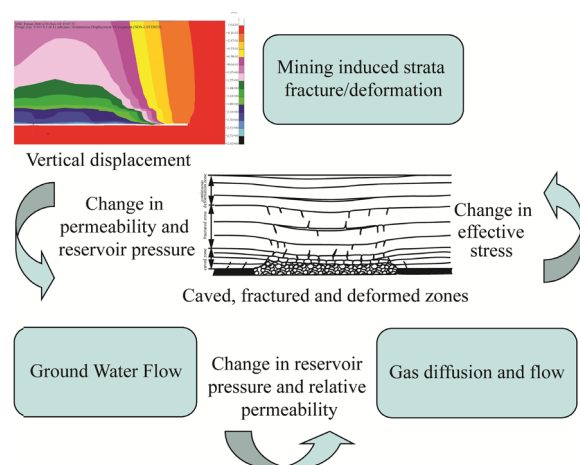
Mining induced strata fracture/deformation

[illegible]

Vertical displacement

Change in permeability and reservoir pressure

Change in effective stress

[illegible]

Caved, fractured and deformed zones

Ground Water Flow

Change in reservoir pressure and relative permeability

Gas diffusion and flow